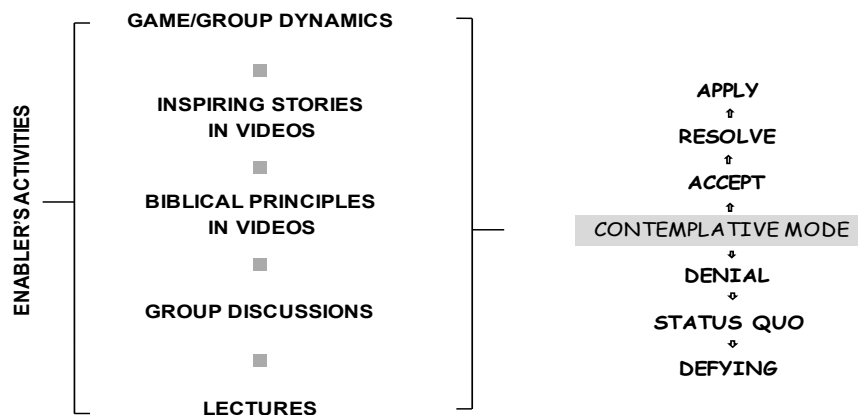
ENABLER'S ACTIVITIES

GAME/GROUP DYNAMICS

INSPIRING STORIES IN VIDEOS

BIBLICAL PRINCIPLES IN VIDEOS

GROUP DISCUSSIONS

LECTURES

APPLY

RESOLVE

ACCEPT

CONTEMPLATIVE MODE

DENIAL

STATUS QUO

DEFYING